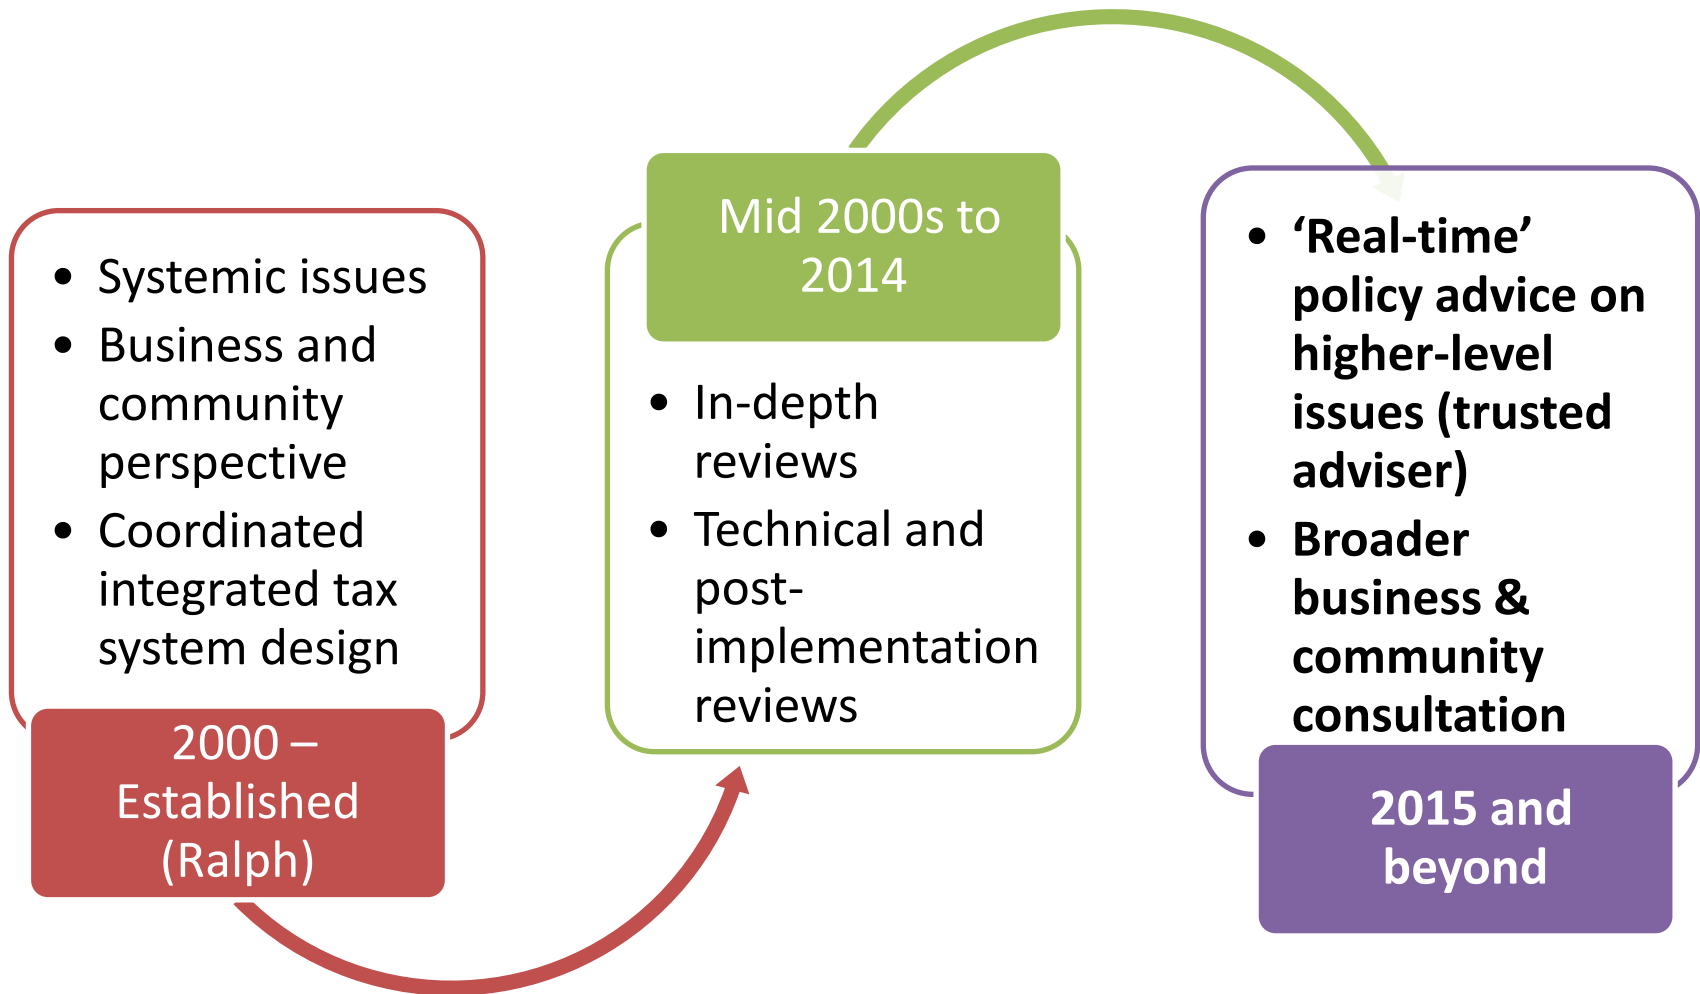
- Systemic issues
- Business and community perspective
- Coordinated integrated tax system design

2000 – Established (Ralph)

Mid 2000s to 2014

- In-depth reviews
- Technical and post-implementation reviews

- ‘Real-time’ policy advice on higher-level issues (trusted adviser)
- Broader business & community consultation

2015 and beyond